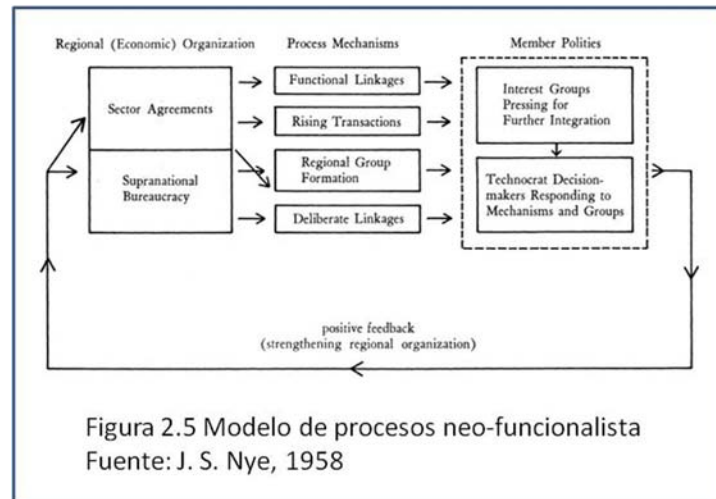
Regional (Economic) Organization

Process Mechanisms

Member Polities

Sector Agreements

Supranational Bureaucracy

Functional Linkages

Rising Transactions

Regional Group Formation

Deliberate Linkages

Interest Groups Pressing for Further Integration

Technocrat Decision-makers Responding to Mechanisms and Groups

positive feedback
(strengthening regional organization)

Figura 2.5 Modelo de procesos neo-funcionalista
Fuente: J. S. Nye, 1958